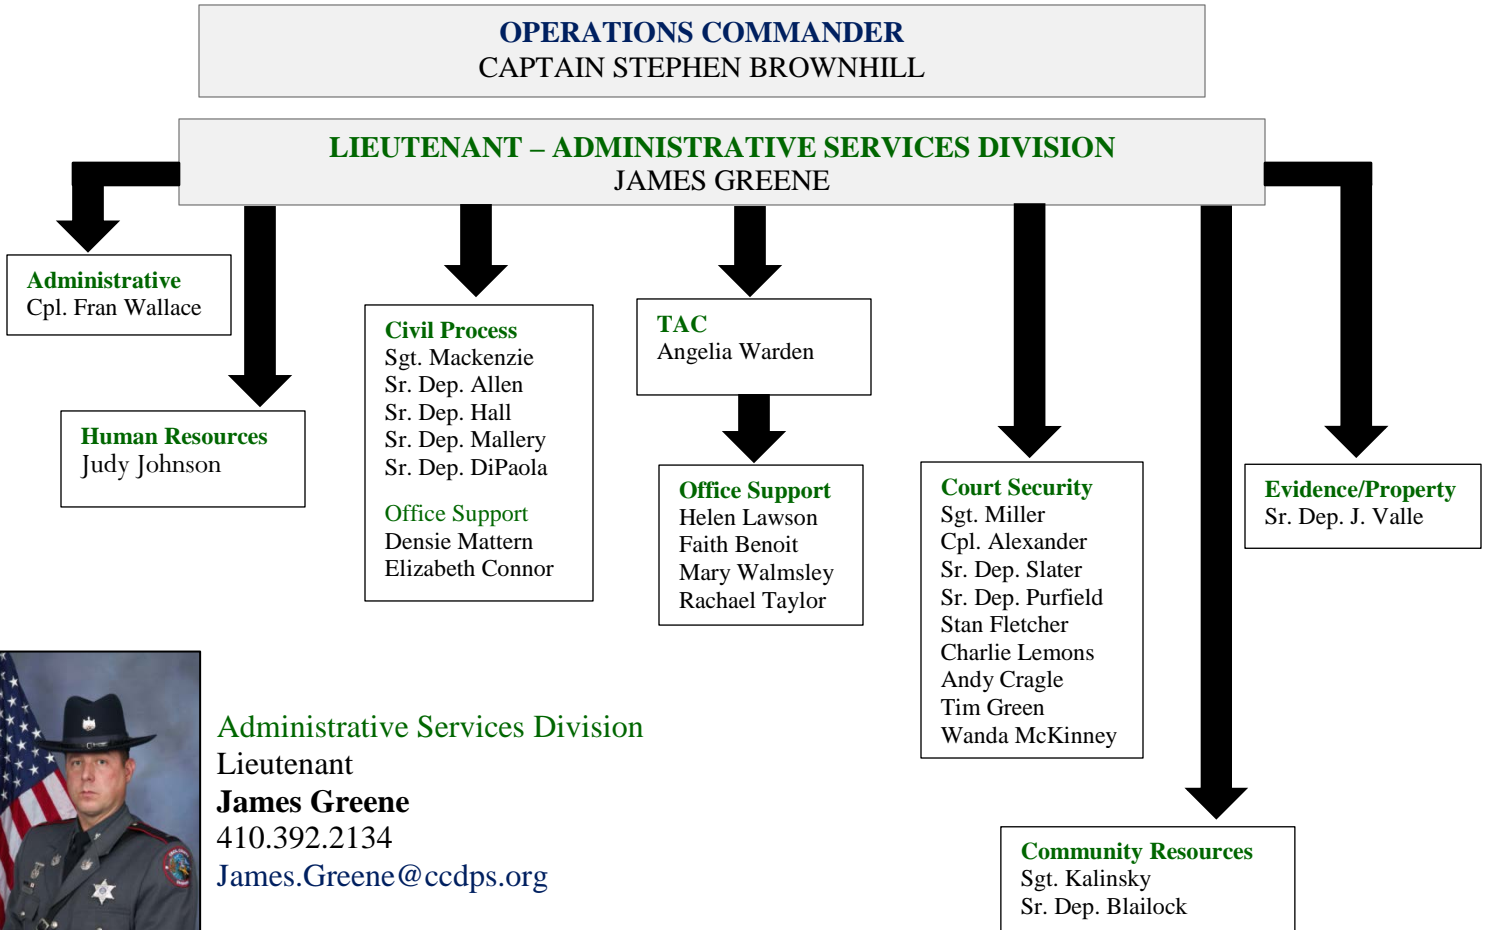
OPERATIONS COMMANDER
CAPTAIN STEPHEN BROWNHILL

LIEUTENANT – ADMINISTRATIVE SERVICES DIVISION
JAMES GREENE

Administrative
Cpl. Fran Wallace

Human Resources
Judy Johnson

Civil Process
Sgt. Mackenzie
Sr. Dep. Allen
Sr. Dep. Hall
Sr. Dep. Mallery
Sr. Dep. DiPaola

Office Support
Densie Mattern
Elizabeth Connor

TAC
Angelia Warden

Office Support
Helen Lawson
Faith Benoit
Mary Walmsley
Rachael Taylor

Court Security
Sgt. Miller
Cpl. Alexander
Sr. Dep. Slater
Sr. Dep. Purfield
Stan Fletcher
Charlie Lemons
Andy Cragle
Tim Green
Wanda McKinney

Evidence/Property
Sr. Dep. J. Valle

Community Resources
Sgt. Kalinsky
Sr. Dep. Blailock

Administrative Services Division
Lieutenant
James Greene
410.392.2134
James.Greene@ccdps.org